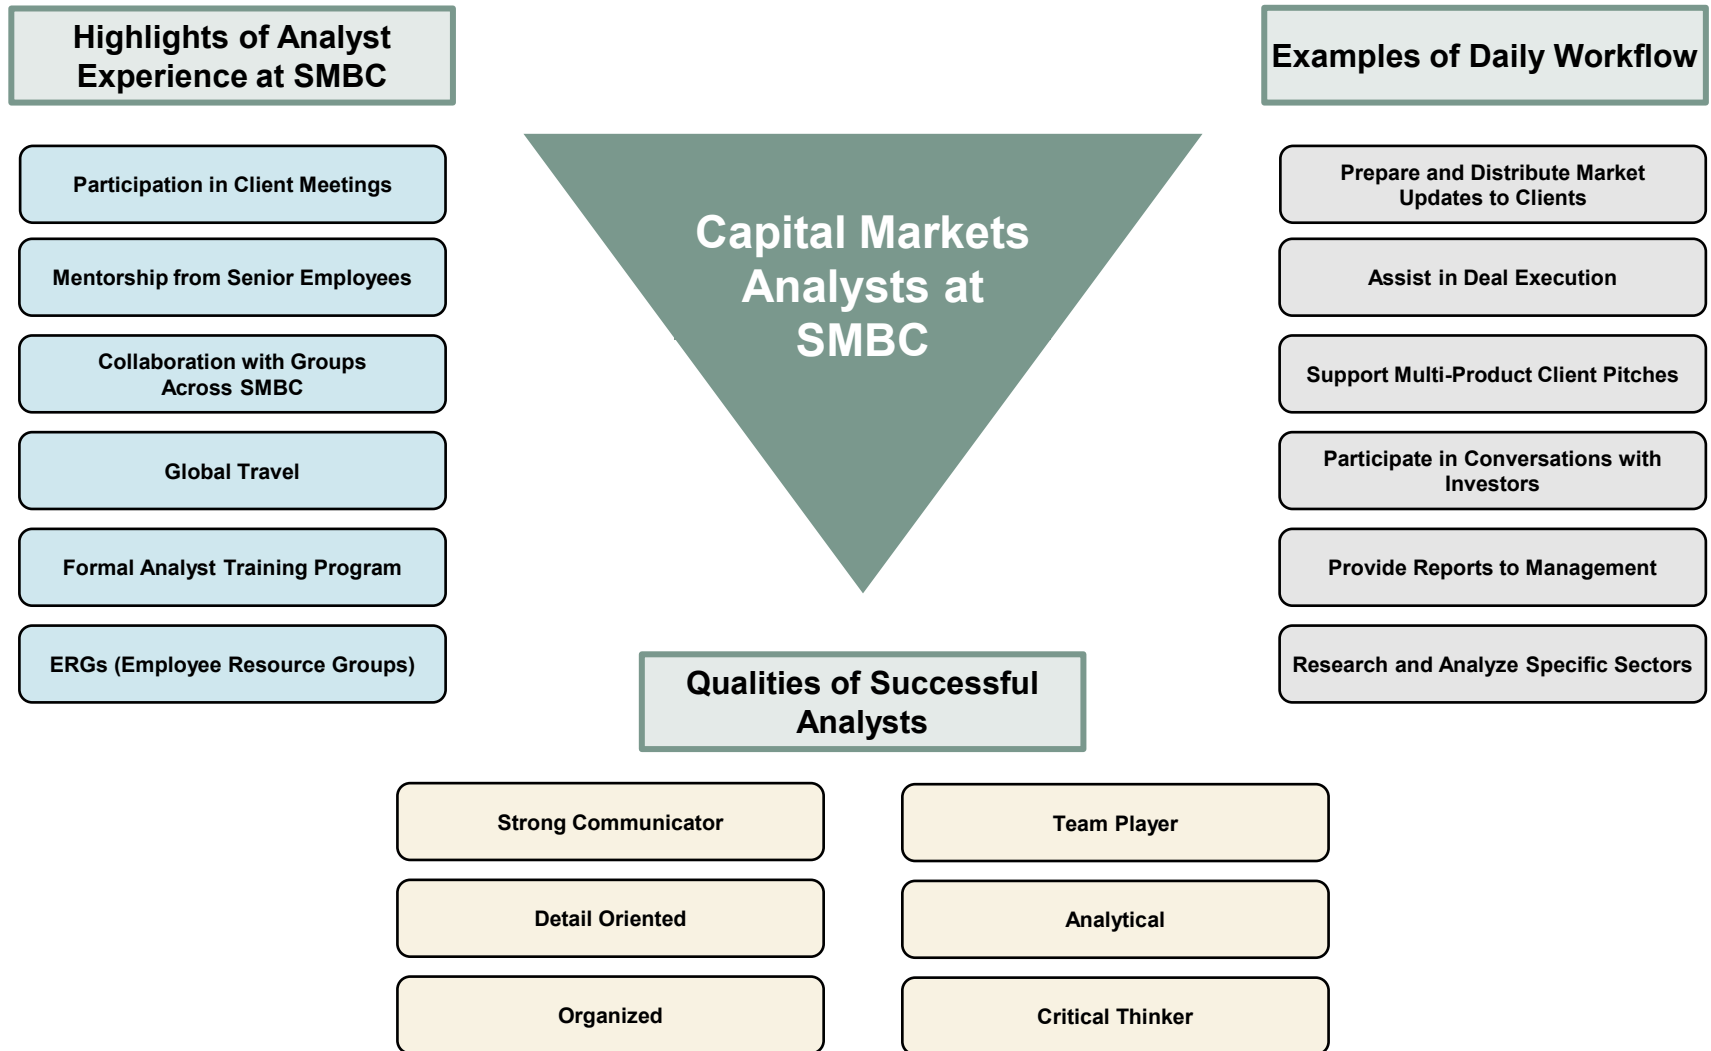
Highlights of Analyst Experience at SMBC

Participation in Client Meetings

Mentorship from Senior Employees

Collaboration with Groups Across SMBC

Global Travel

Formal Analyst Training Program

ERGs (Employee Resource Groups)

Capital Markets Analysts at SMBC

Examples of Daily Workflow

Prepare and Distribute Market Updates to Clients

Assist in Deal Execution

Support Multi-Product Client Pitches

Participate in Conversations with Investors

Provide Reports to Management

Research and Analyze Specific Sectors

Qualities of Successful Analysts

Strong Communicator

Team Player

Detail Oriented

Analytical

Organized

Critical Thinker